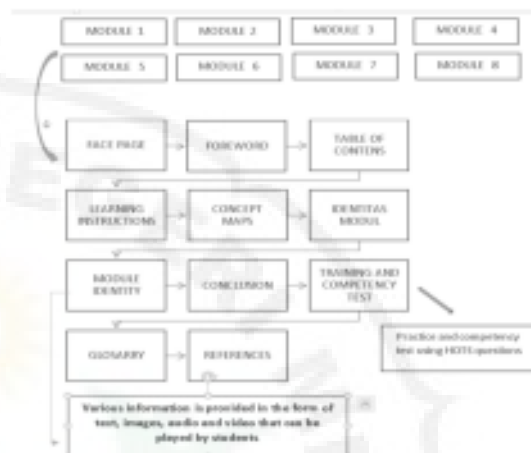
MODULE 1

MODULE 2

MODULE 3

MODULE 4

MODULE 5

MODULE 6

MODULE 7

MODULE 8

FACE PAGE

FOREWORD

TABLE OF CONTENS

LEARNING INSTRUCTIONS

CONCEPT MAPS

IDENTITAS MODUL

MODULE IDENTITY

CONCLUSION

TRAINING AND COMPETENCY TEST

Practice and competency test using HOTS questions

GLOSSARY

REFERENCES

Various information is provided in the form of text, images, audio and video that can be played by students